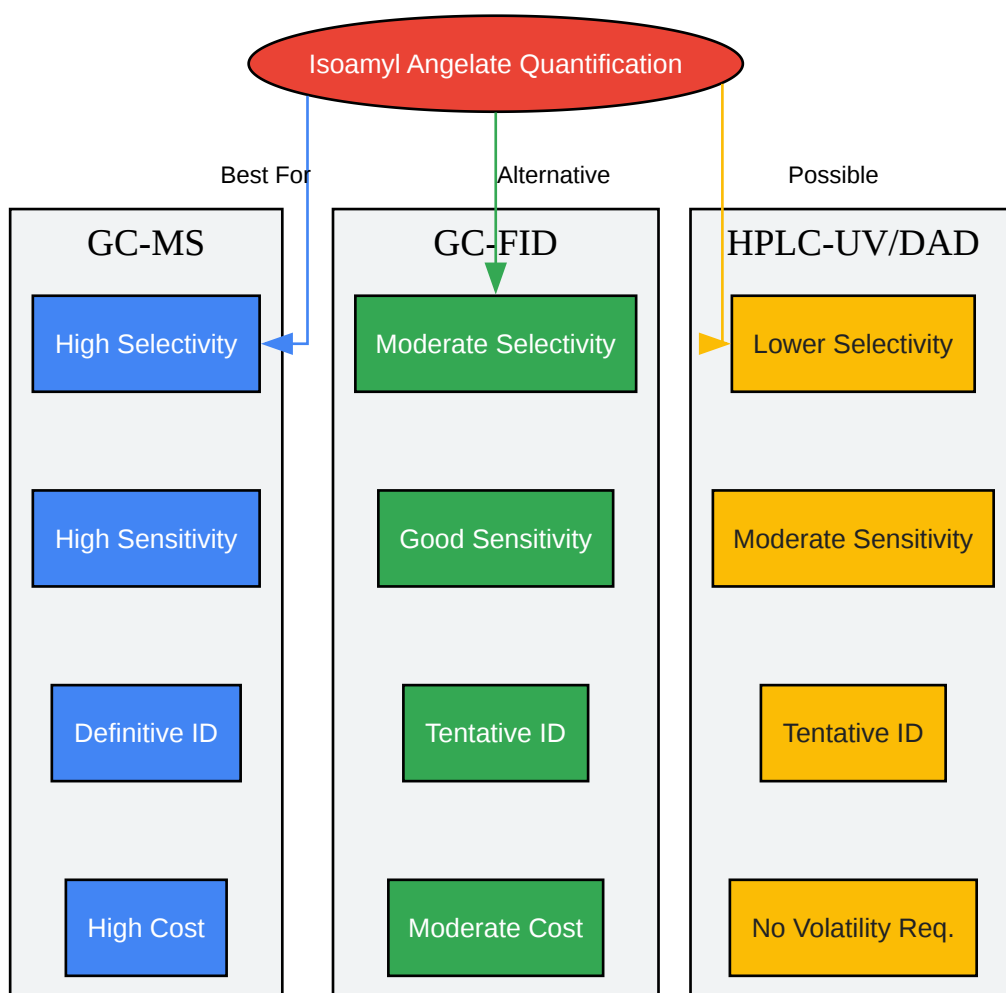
Isoamyl Angelate Quantification

Best For

Alternative

Possible

GC-MS

High Selectivity

High Sensitivity

Definitive ID

High Cost

GC-FID

Moderate Selectivity

Good Sensitivity

Tentative ID

Moderate Cost

HPLC-UV/DAD

Lower Selectivity

Moderate Sensitivity

Tentative ID

No Volatility Req.